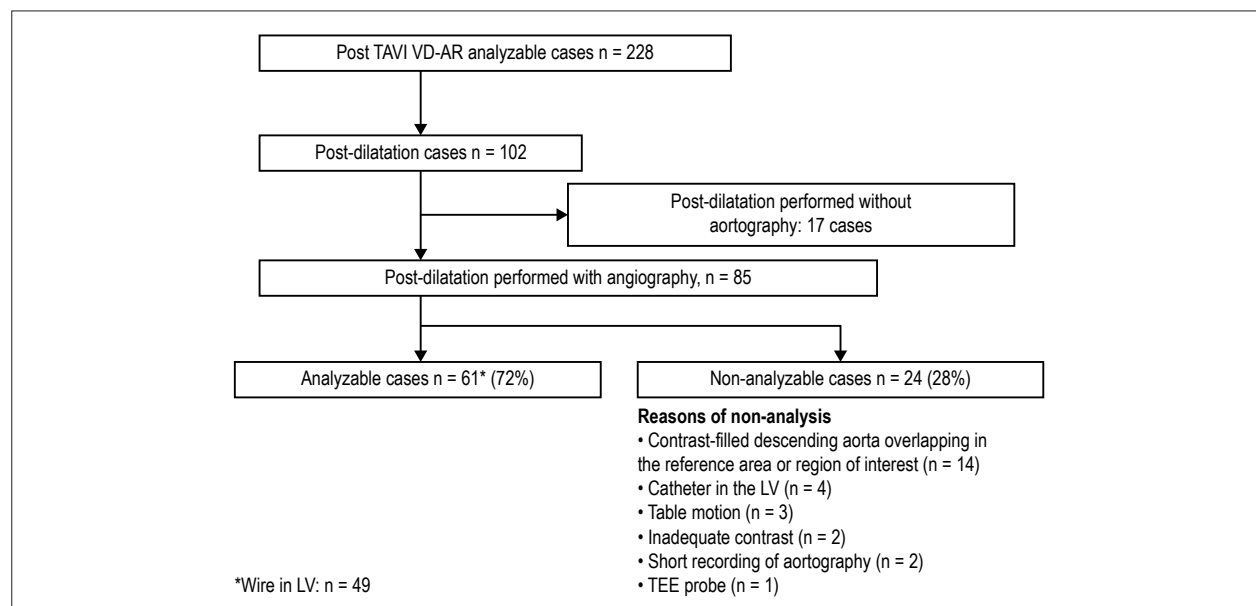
Post TAVI VD-AR analyzable cases n = 228

Post-dilatation cases n = 102

Post-dilatation performed without aortography: 17 cases

Post-dilatation performed with angiography, n = 85

Analyzable cases n = 61* (72%)

Non-analyzable cases n = 24 (28%)

**Reasons of non-analysis**
• Contrast-filled descending aorta overlapping in the reference area or region of interest (n = 14)
• Catheter in the LV (n = 4)
• Table motion (n = 3)
• Inadequate contrast (n = 2)
• Short recording of aortography (n = 2)
• TEE probe (n = 1)

*Wire in LV: n = 49